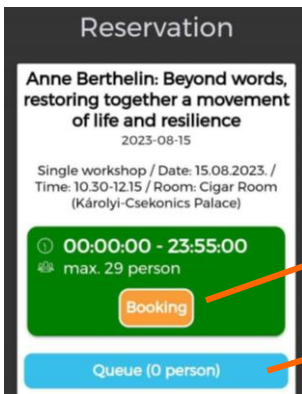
Reservation

Anne Berthelin: Beyond words, restoring together a movement of life and resilience

2023-08-15

Single workshop / Date: 15.08.2023. / Time: 10.30-12.15 / Room: Cigar Room (Károlyi-Csekonics Palace)

00:00:00 - 23:55:00

max. 29 person

Booking

Queue (0 person)